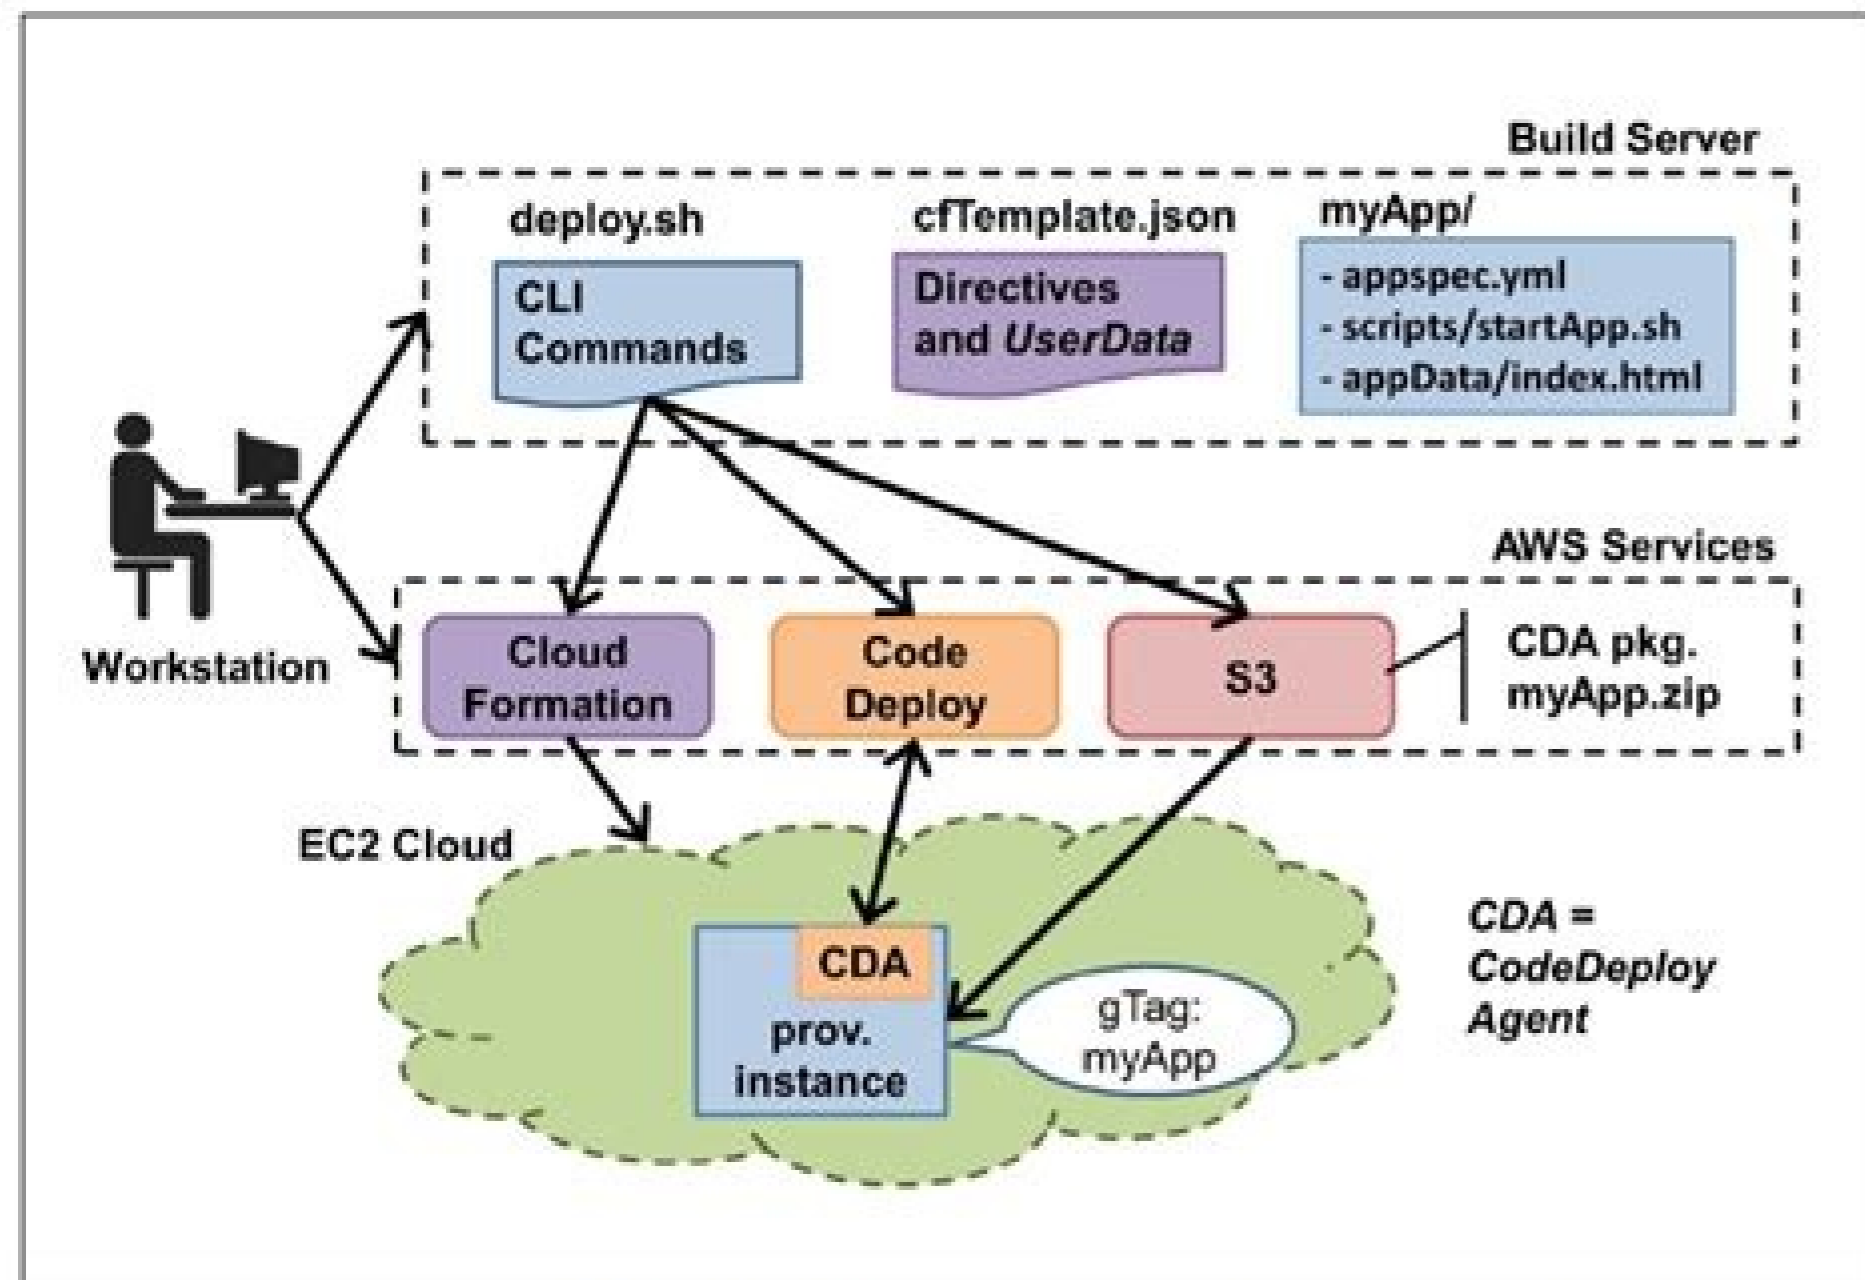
Build Server

deploy.sh

CLI Commands

cfTemplate.json

Directives and *UserData*

myApp/

- appspec.yml
- scripts/startApp.sh
- appData/index.html

Workstation

AWS Services

Cloud Formation

Code Deploy

S3

CDA pkg. myApp.zip

EC2 Cloud

CDA

prov. instance

gTag: myApp

*CDA = CodeDeploy Agent*